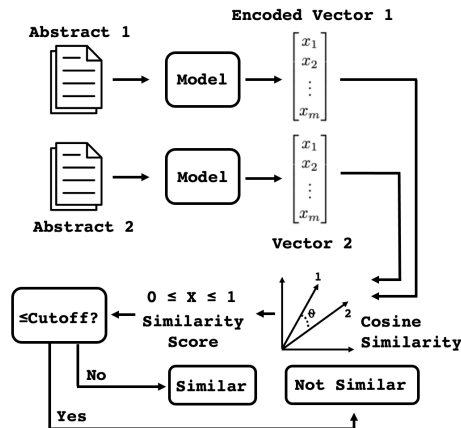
Encoded Vector 1

Abstract 1

Model

$\begin{bmatrix} x_1 \\ x_2 \\ \vdots \\ x_m \end{bmatrix}$

Model

$\begin{bmatrix} x_1 \\ x_2 \\ \vdots \\ x_m \end{bmatrix}$

Abstract 2

Vector 2

≤Cutoff?

0 ≤ X ≤ 1
Similarity
Score

1
θ
2

Cosine
Similarity

No

Similar

Not Similar

Yes